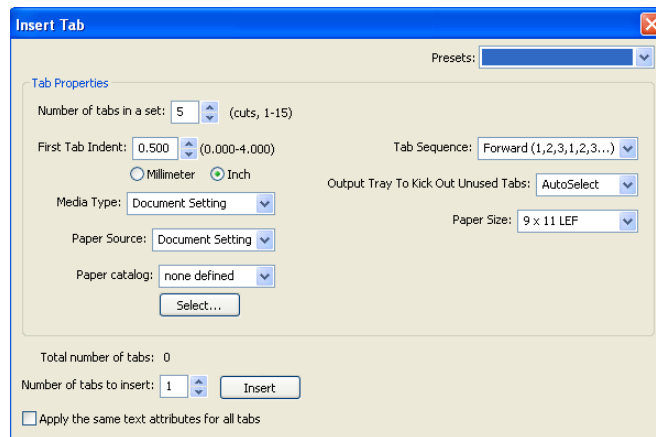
Insert Tab

Presets:

Tab Properties

Number of tabs in a set: 5 (cuts, 1-15)

First Tab Indent: 0.500 (0.000-4.000)

Millimeter Inch

Media Type: Document Setting

Paper Source: Document Setting

Paper catalog: none defined

Select...

Tab Sequence: Forward (1,2,3,1,2,3...)

Output Tray To Kick Out Unused Tabs: AutoSelect

Paper Size: 9 x 11 LEF

Total number of tabs: 0

Number of tabs to insert: 1 Insert

Apply the same text attributes for all tabs